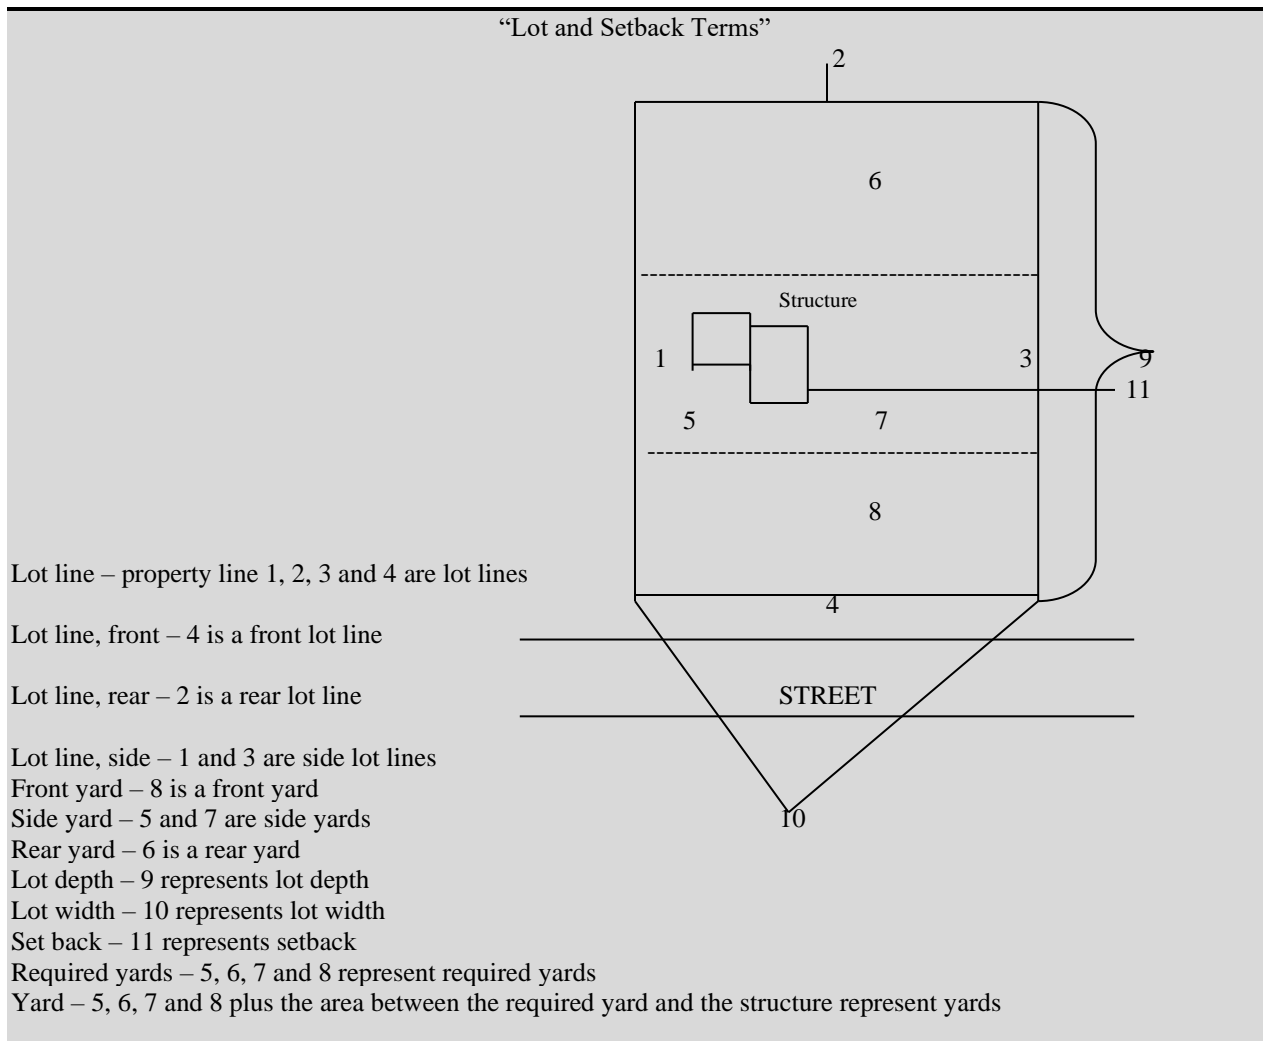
"Lot and Setback Terms"

2

6

Structure

1

3

9

11

5

7

8

4

STREET

10

Lot line – property line 1, 2, 3 and 4 are lot lines

Lot line, front – 4 is a front lot line

Lot line, rear – 2 is a rear lot line

Lot line, side – 1 and 3 are side lot lines
Front yard – 8 is a front yard
Side yard – 5 and 7 are side yards
Rear yard – 6 is a rear yard
Lot depth – 9 represents lot depth
Lot width – 10 represents lot width
Set back – 11 represents setback
Required yards – 5, 6, 7 and 8 represent required yards
Yard – 5, 6, 7 and 8 plus the area between the required yard and the structure represent yards